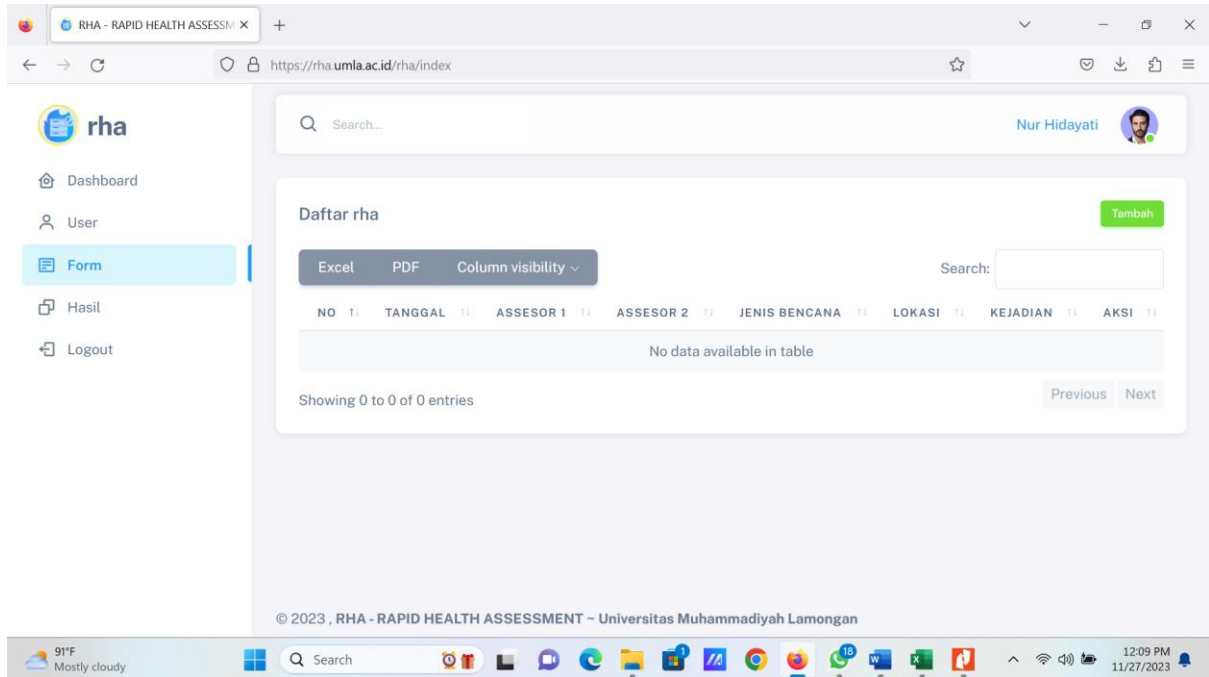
RHA - RAPID HEALTH ASSESSM ×

https://rha.umla.ac.id/rha/index

rha

Dashboard

User

Form

Hasil

Logout

Search...

Nur Hidayati

Daftar rha

Tambah

Excel PDF Column visibility

Search:

| NO | TANGGAL | ASSESOR 1 | ASSESOR 2 | JENIS BENCANA | LOKASI | KEJADIAN | AKSI |
|---|---|---|---|---|---|---|---|
| No data available in table | | | | | | | |

Showing 0 to 0 of 0 entries

Previous Next

© 2023 , RHA - RAPID HEALTH ASSESSMENT ~ Universitas Muhammadiyah Lamongan

91°F
Mostly cloudy

Search

18

12:09 PM
11/27/2023